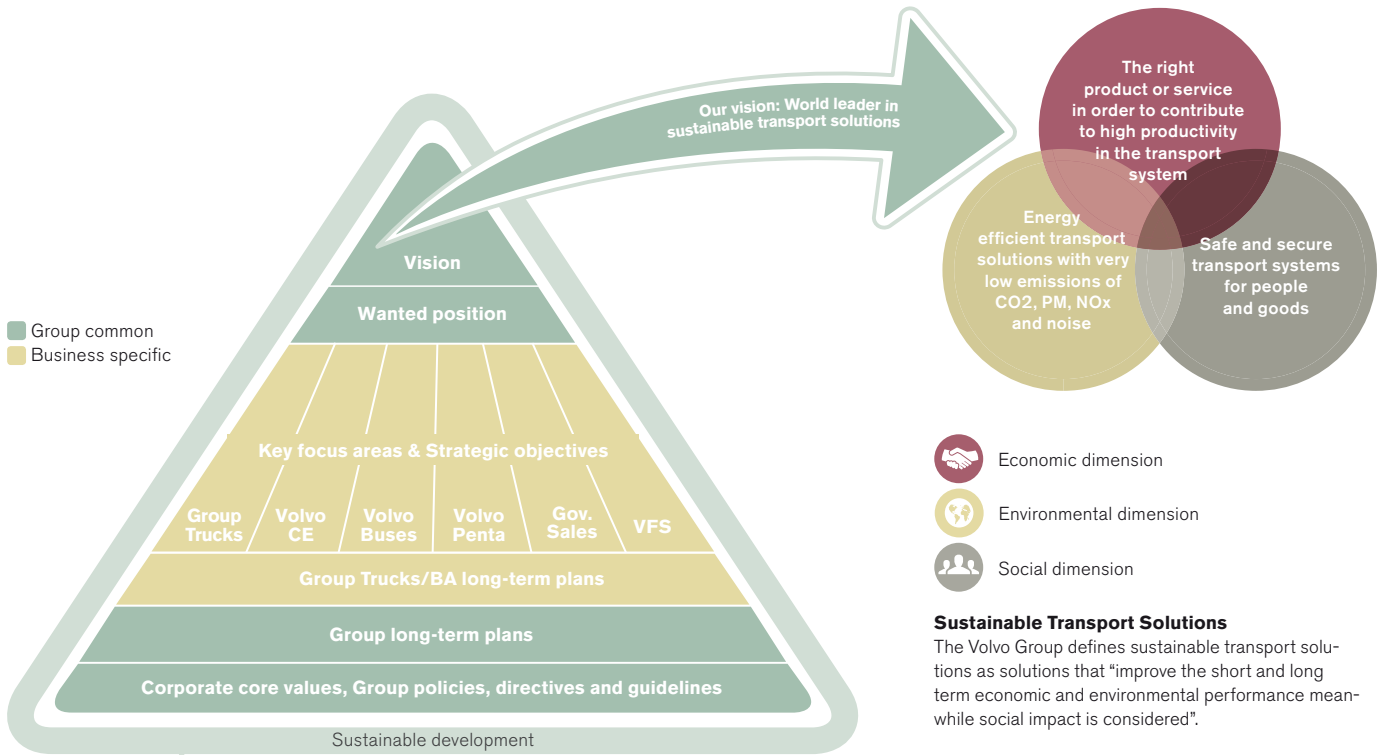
Our vision: World leader in sustainable transport solutions

The right product or service in order to contribute to high productivity in the transport system

Energy efficient transport solutions with very low emissions of CO2, PM, NOx and noise

Safe and secure transport systems for people and goods

Group common
Business specific

Vision

Wanted position

Key focus areas & Strategic objectives

Group Trucks
Volvo CE
Volvo Buses
Volvo Penta
Gov. Sales
VFS

Group Trucks/BA long-term plans

Group long-term plans

Corporate core values, Group policies, directives and guidelines

Sustainable development

Economic dimension

Environmental dimension

Social dimension

**Sustainable Transport Solutions**
The Volvo Group defines sustainable transport solutions as solutions that “improve the short and long term economic and environmental performance meanwhile social impact is considered”.